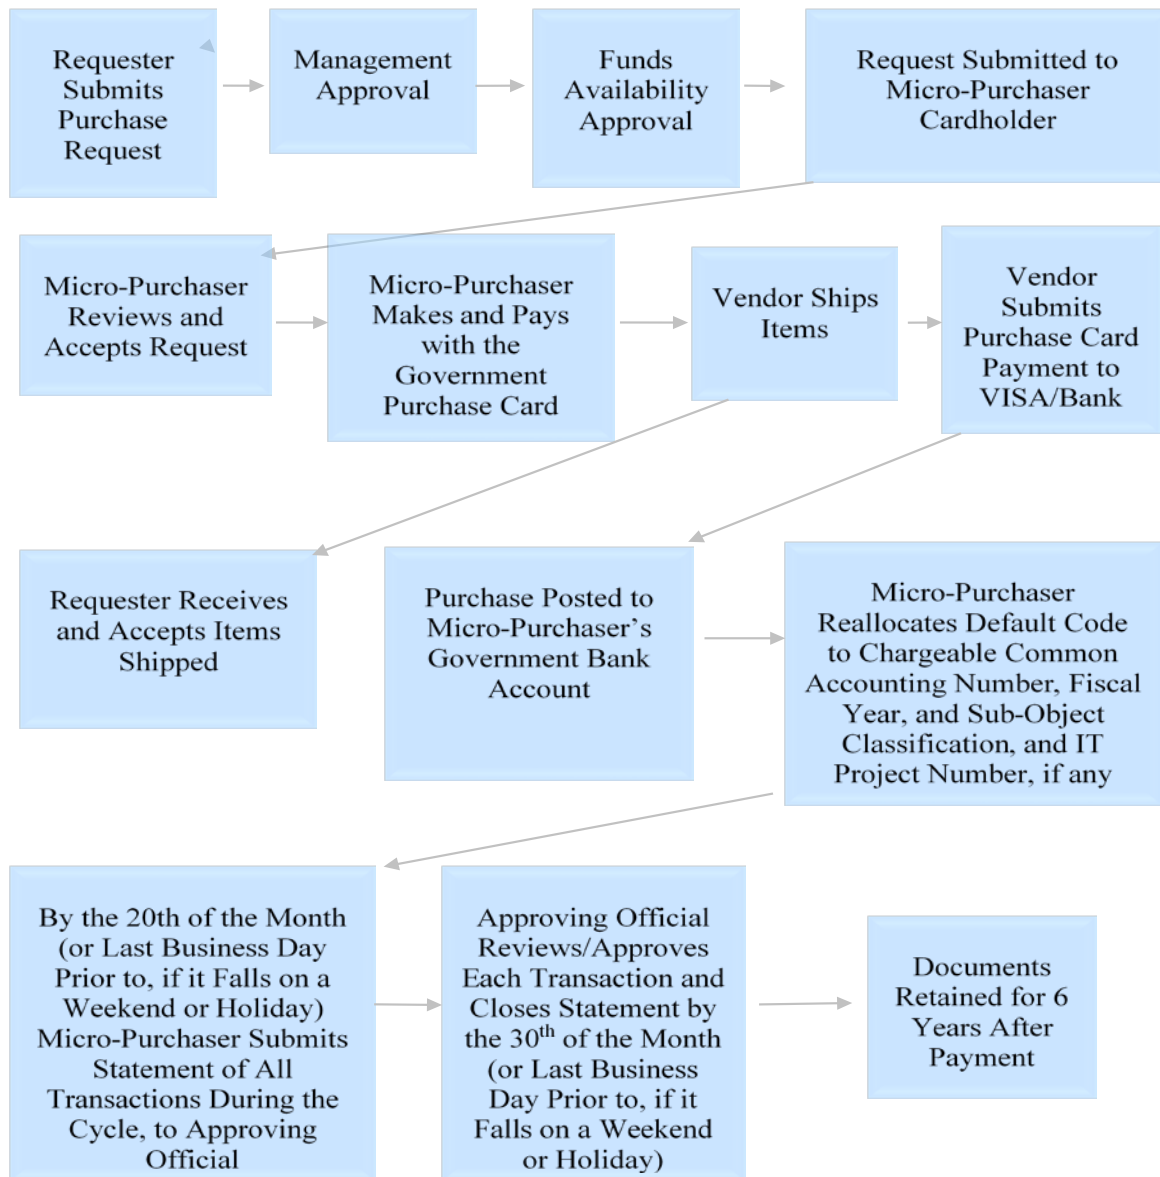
Requester Submits Purchase Request

Management Approval

Funds Availability Approval

Request Submitted to Micro-Purchaser Cardholder

Micro-Purchaser Reviews and Accepts Request

Micro-Purchaser Makes and Pays with the Government Purchase Card

Vendor Ships Items

Vendor Submits Purchase Card Payment to VISA/Bank

Requester Receives and Accepts Items Shipped

Purchase Posted to Micro-Purchaser's Government Bank Account

Micro-Purchaser Reallocates Default Code to Chargeable Common Accounting Number, Fiscal Year, and Sub-Object Classification, and IT Project Number, if any

By the 20th of the Month (or Last Business Day Prior to, if it Falls on a Weekend or Holiday) Micro-Purchaser Submits Statement of All Transactions During the Cycle, to Approving Official

Approving Official Reviews/Approves Each Transaction and Closes Statement by the 30$^{th}$ of the Month (or Last Business Day Prior to, if it Falls on a Weekend or Holiday)

Documents Retained for 6 Years After Payment